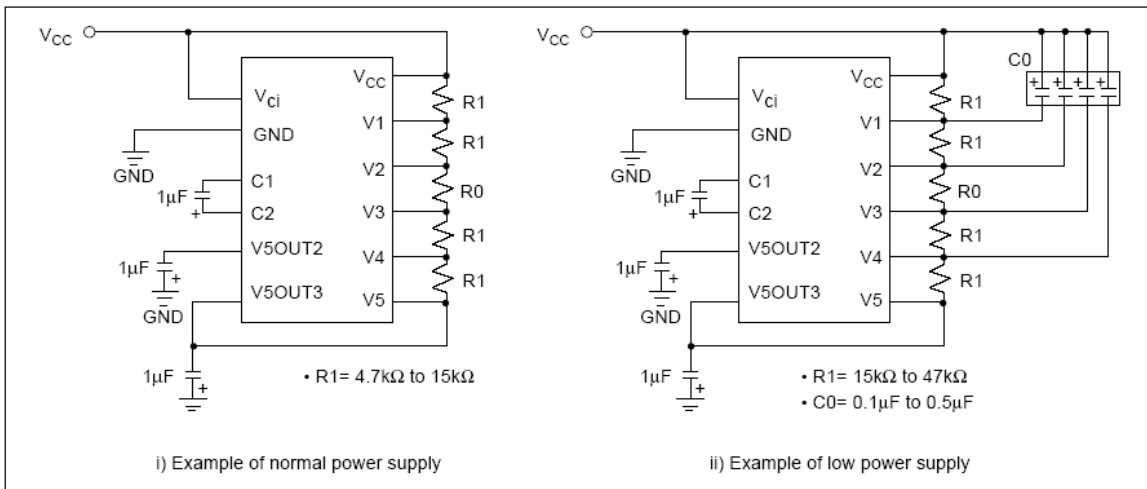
$V_{CC}$

$V_{ci}$

GND

GND

$1\mu F$

+

C1

C2

V5OUT2

$1\mu F$

+

GND

V5OUT3

$V_{CC}$

V1

V2

V3

V4

V5

R1

R1

R0

R1

R1

$1\mu F$

+

• R1= 4.7kΩ to 15kΩ

i) Example of normal power supply

$V_{CC}$

C0

+ + + +

$V_{ci}$

GND

GND

$1\mu F$

+

C1

C2

V5OUT2

$1\mu F$

+

GND

V5OUT3

$V_{CC}$

V1

V2

V3

V4

V5

R1

R1

R0

R1

R1

$1\mu F$

+

• R1= 15kΩ to 47kΩ

• C0= 0.1μF to 0.5μF

ii) Example of low power supply